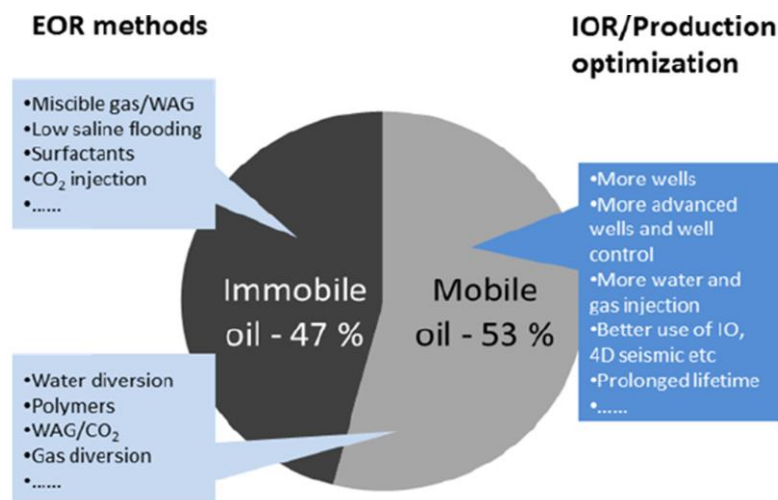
EOR methods

IOR/Production optimization

•Miscible gas/WAG
•Low saline flooding
•Surfactants
•$CO_2$ injection
•……

Immobile oil - 47 %

Mobile oil - 53 %

•More wells
•More advanced wells and well control
•More water and gas injection
•Better use of IO, 4D seismic etc
•Prolonged lifetime
•……

•Water diversion
•Polymers
•WAG/$CO_2$
•Gas diversion
•……